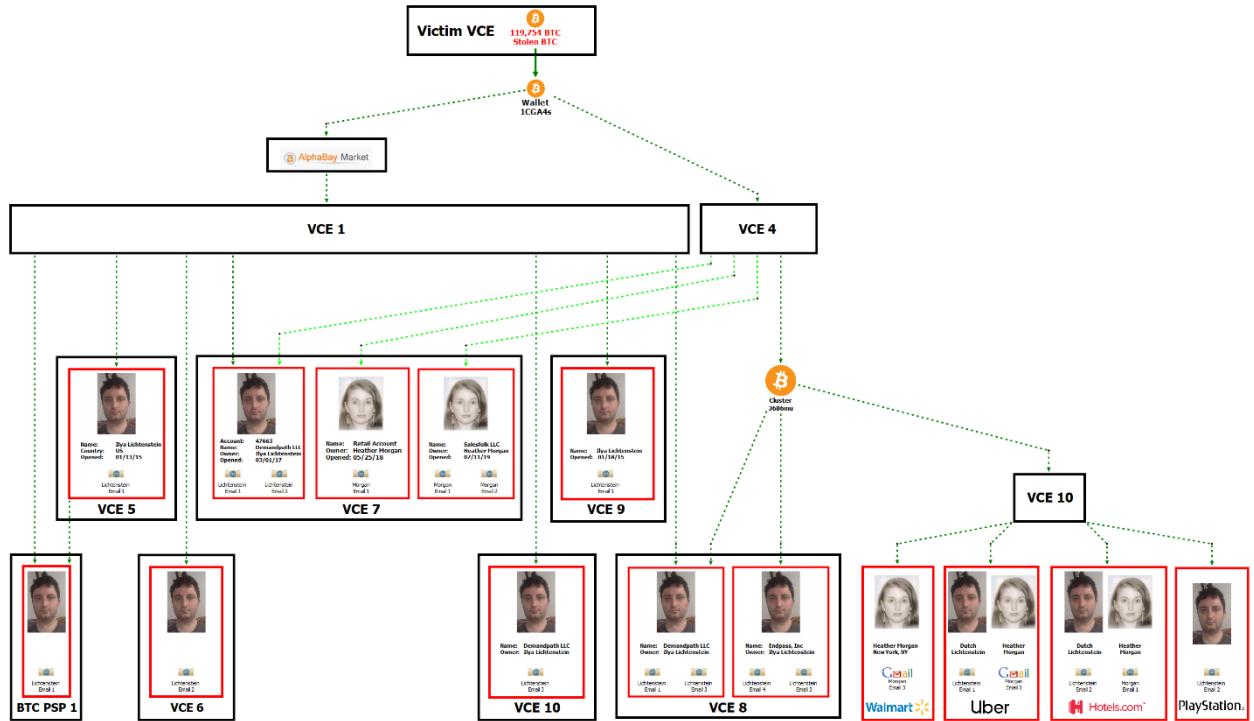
Victim VCE
119,754 BTC
Stolen BTC

Wallet
1CGA4s

AlphaBay Market

VCE 1

VCE 4

Name: Ilya Lichtenstein
Country: US
Opened: 01/13/15
Lichtenstein
Email 1

VCE 5

Account: 47663
Name: Demandpath LLC
Owner: Ilya Lichtenstein
Opened: 03/01/17
Lichtenstein
Email 1
Lichtenstein
Email 3

Name: Retail Account
Owner: Heather Morgan
Opened: 05/25/18
Morgan
Email 1

Name: Salesfolk LLC
Owner: Heather Morgan
Opened: 07/11/19
Morgan
Email 1
Morgan
Email 2

VCE 7

Name: Ilya Lichtenstein
Opened: 01/18/15
Lichtenstein
Email 1

VCE 9

Cluster
36B6mu

VCE 10

Lichtenstein
Email 1

BTC PSP 1

Lichtenstein
Email 2

VCE 6

Name: Demandpath LLC
Owner: Ilya Lichtenstein
Lichtenstein
Email 3

VCE 10

Name: Demandpath LLC
Owner: Ilya Lichtenstein
Lichtenstein
Email 1
Lichtenstein
Email 3

Name: Endpass, Inc
Owner: Ilya Lichtenstein
Lichtenstein
Email 4
Lichtenstein
Email 3

VCE 8

Heather Morgan
New York, NY
Gmail
Morgan
Email 3
Walmart

Dutch
Lichtenstein
Heather
Morgan
Lichtenstein
Email 1
Gmail
Morgan
Email 3
Uber

Dutch
Lichtenstein
Heather
Morgan
Lichtenstein
Email 2
Morgan
Email 1
Hotels.com

Lichtenstein
Email 2
PlayStation.